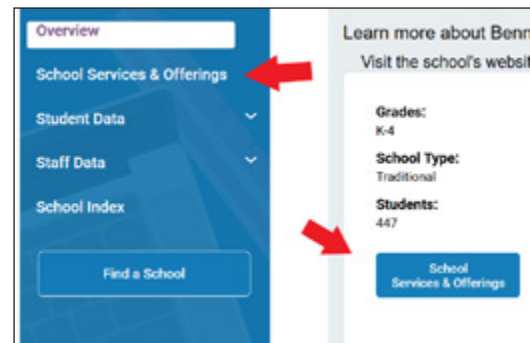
Overview

School Services & Offerings

Student Data

Staff Data

School Index

Find a School

Learn more about Benn

Visit the school's websit

Grades:
K-4

School Type:
Traditional

Students:
447

School Services & Offerings